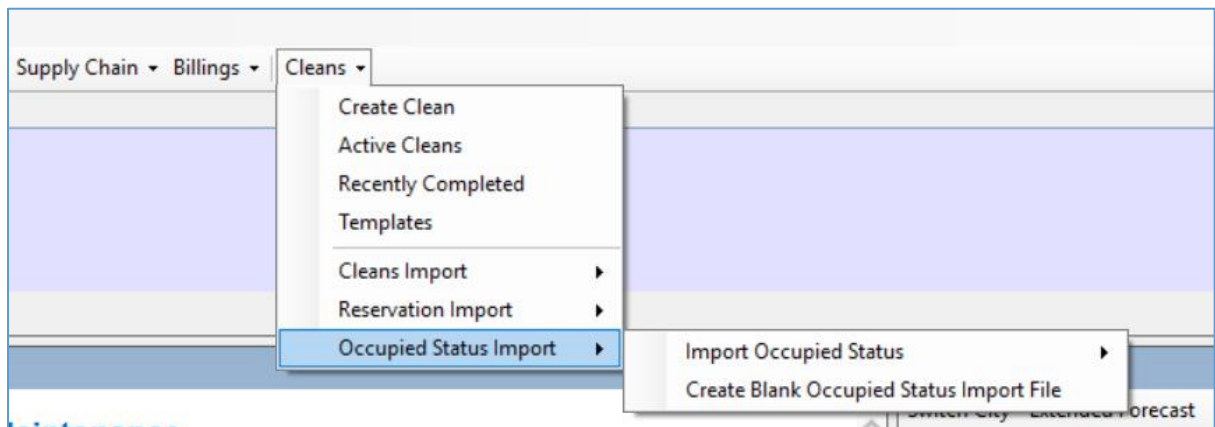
Supply Chain ▾ Billings ▾ Cleans ▾

Create Clean
Active Cleans
Recently Completed
Templates
Cleans Import
Reservation Import
Occupied Status Import

Import Occupied Status
Create Blank Occupied Status Import File

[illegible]intenance
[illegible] City - Extended Forecast